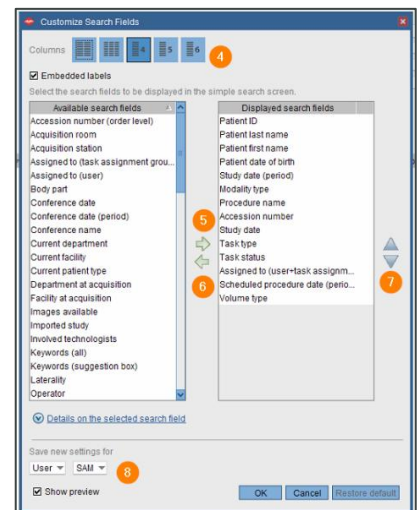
Customize Search Fields

Columns 4 5 6 4

Embedded labels

Select the search fields to be displayed in the simple search screen.

Available search fields
Accession number (order level)
Acquisition room
Acquisition station
Assigned to (task assignment grou...
Assigned to (user)
Body part
Conference date
Conference date (period)
Conference name
Current department
Current facility
Current patient type
Department at acquisition
Facility at acquisition
Images available
Imported study
Involved technologists
Keywords (all)
Keywords (suggestion box)
Laterality
Operator

5
6

Displayed search fields
Patient ID
Patient last name
Patient first name
Patient date of birth
Study date (period)
Modality type
Procedure name
Accession number
Study date
Task type
Task status
Assigned to (user+task assignm...
Scheduled procedure date (perio...
Volume type

7

Details on the selected search field

Save new settings for
User SAM 8

Show preview

OK Cancel Restore default